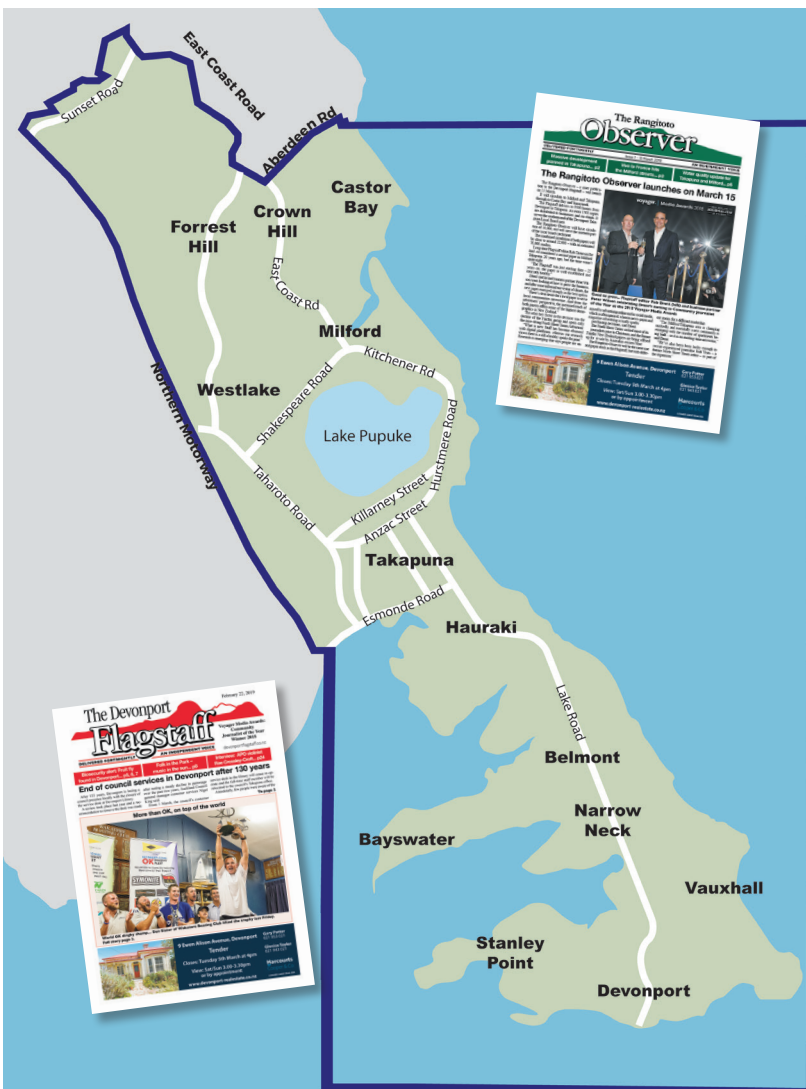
East Coast Road
Sunset Road
Aberdeen Rd
Castor Bay
Crown Hill
Forrest Hill
East Coast Rd
Milford
Kitchener Rd
Westlake
Shakespeare Road
Lake Pupuke
Hurstmere Road
Northern Motorway
Taharoto Road
Killarney Street
Anzac Street
Takapuna
Esmonde Road
Hauraki
Lake Road
Belmont
Narrow Neck
Bayswater
Vauxhall
Stanley Point
Devonport

The Rangitoto
Observer
The Rangitoto Observer launches on March 15
voyager
9 Ewen Alison Avenue, Devonport
Tender
www.devonport-realestate.co.nz
Harcourts

The Devonport
Flagstaff
AN INDEPENDENT VOICE
February 22, 2019
Voyager Media Awards: Community Journal of the Year Winner 2018
End of council services in Devonport after 130 years
More than OK, on top of the world
9 Ewen Alison Avenue, Devonport
Tender
Closes: Tuesday 5th March at 4pm
View: Sat/Sun 3.00-3.30pm or by appointment
www.devonport-realestate.co.nz
Harcourts